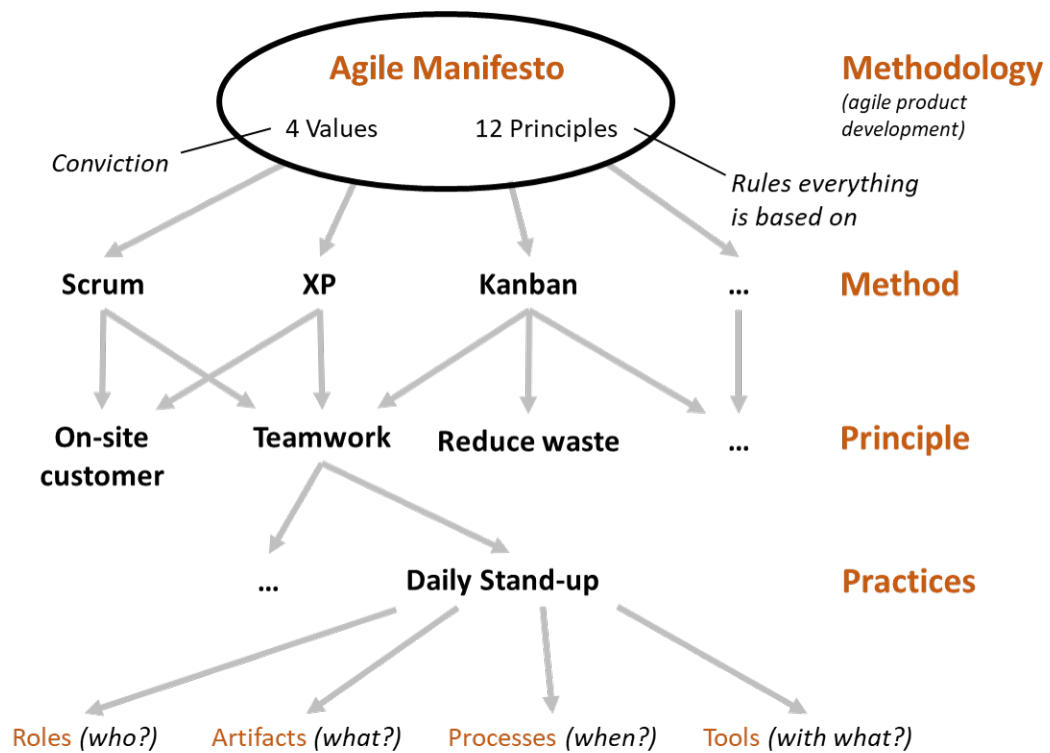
Agile Manifesto

4 Values 12 Principles

Methodology
(agile product development)

Conviction

Rules everything is based on

Scrum XP Kanban …

Method

On-site customer Teamwork Reduce waste …

Principle

… Daily Stand-up

Practices

Roles (who?) Artifacts (what?) Processes (when?) Tools (with what?)